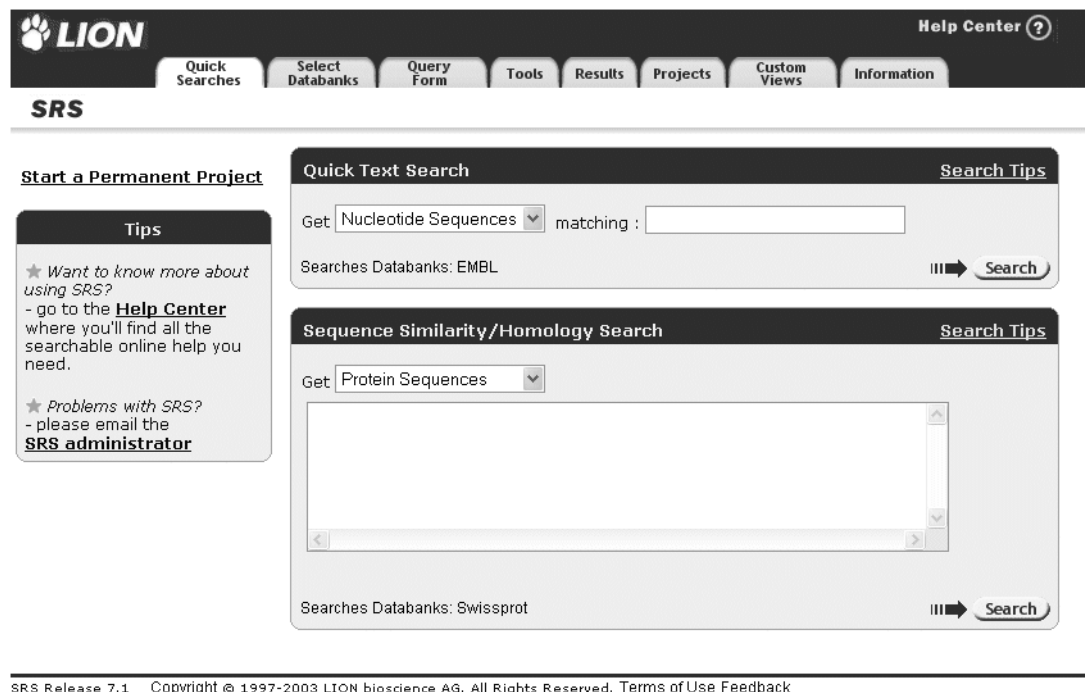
LION

Help Center ?

Quick Searches | Select Databanks | Query Form | Tools | Results | Projects | Custom Views | Information

SRS

Start a Permanent Project

Tips

Want to know more about using SRS?
- go to the Help Center where you'll find all the searchable online help you need.

Problems with SRS?
- please email the SRS administrator

Quick Text Search

Search Tips

Get Nucleotide Sequences matching :

Searches Databanks: EMBL

Search

Sequence Similarity/Homology Search

Search Tips

Get Protein Sequences

Searches Databanks: Swissprot

Search

SRS Release 7.1 Copyright © 1997-2003 LION bioscience AG. All Rights Reserved. Terms of Use Feedback